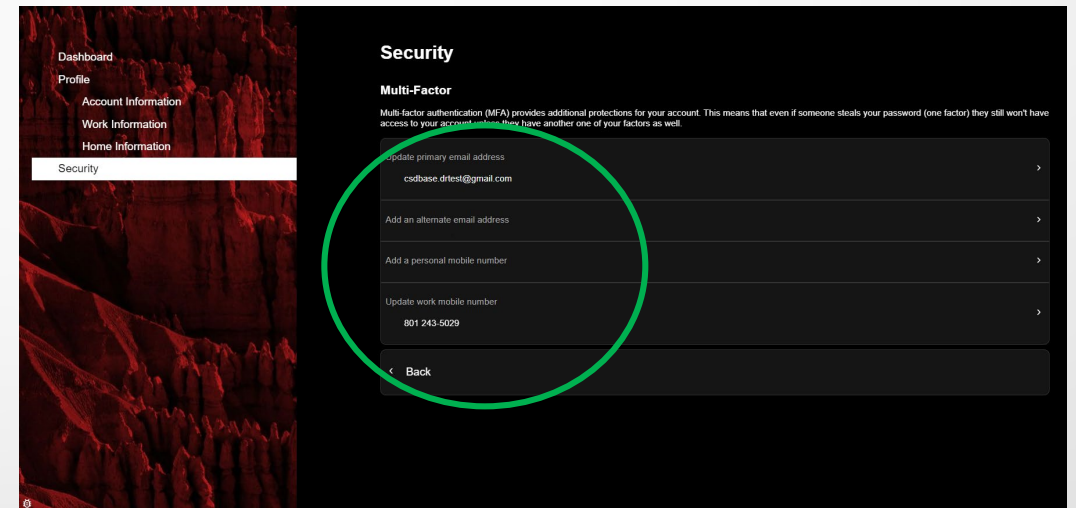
Dashboard
Profile
Account Information
Work Information
Home Information
Security

Security

Multi-Factor

Multi-factor authentication (MFA) provides additional protections for your account. This means that even if someone steals your password (one factor) they still won't have access to your account unless they have another one of your factors as well.

Update primary email address
csdbase.drtest@gmail.com
›

Add an alternate email address
›

Add a personal mobile number
›

Update work mobile number
801 243-5029
›

‹ Back